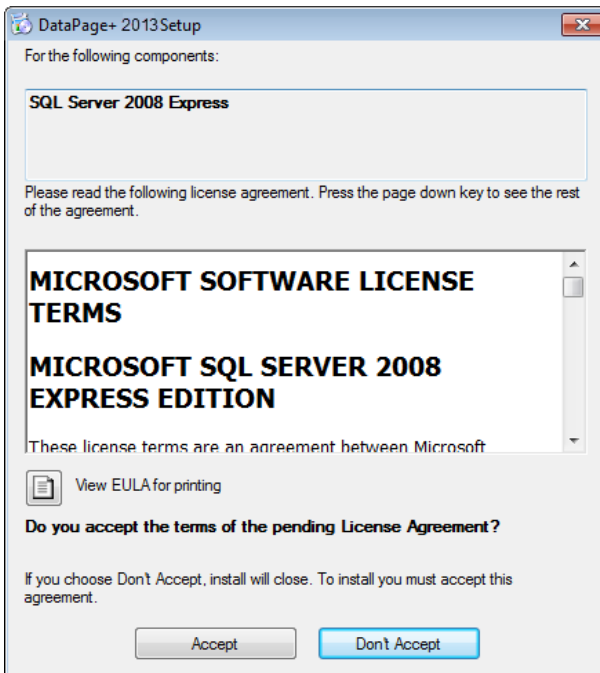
DataPage+ 2013Setup

For the following components:

SQL Server 2008 Express

Please read the following license agreement. Press the page down key to see the rest of the agreement.

MICROSOFT SOFTWARE LICENSE TERMS

MICROSOFT SQL SERVER 2008 EXPRESS EDITION

These license terms are an agreement between Microsoft

View EULA for printing

Do you accept the terms of the pending License Agreement?

If you choose Don't Accept, install will close. To install you must accept this agreement.

Accept

Don't Accept